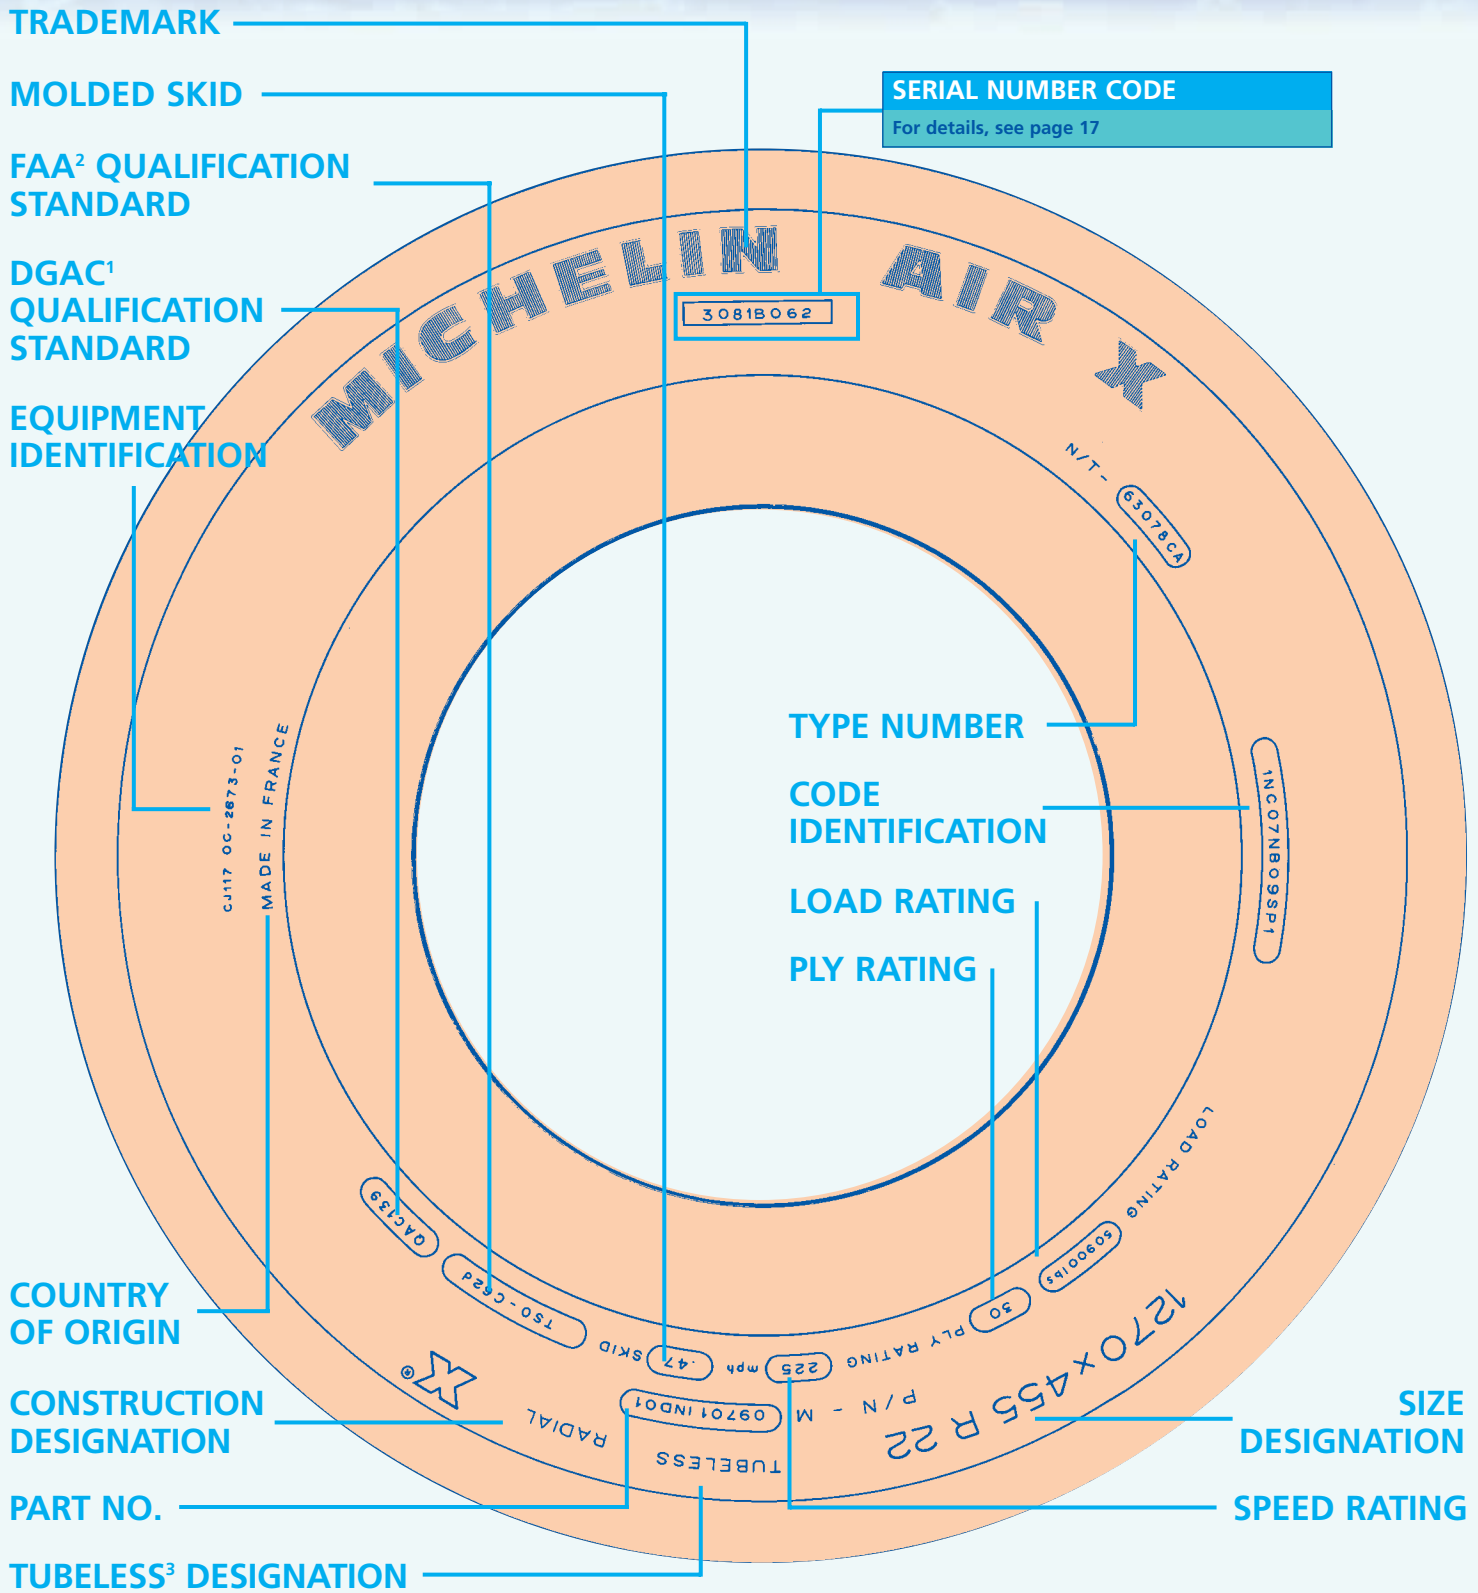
TRADEMARK

MOLDED SKID

FAA$^2$ QUALIFICATION STANDARD

DGAC$^1$ QUALIFICATION STANDARD

EQUIPMENT IDENTIFICATION

SERIAL NUMBER CODE
For details, see page 17

MICHELIN AIR X

3081B062

N/T - 63078CA

CJ117 OC-2873-01

MADE IN FRANCE

TYPE NUMBER

CODE IDENTIFICATION

1NC07NB09SP1

LOAD RATING

PLY RATING

QAC139

TSO-C62d

.47 SKID

225 mph

30 PLY RATING

59000lbs LOAD RATING

1270x455 R 22

P/N - M

09701IND01

RADIAL

TUBELESS

X®

COUNTRY OF ORIGIN

CONSTRUCTION DESIGNATION

PART NO.

TUBELESS$^3$ DESIGNATION

SIZE DESIGNATION

SPEED RATING